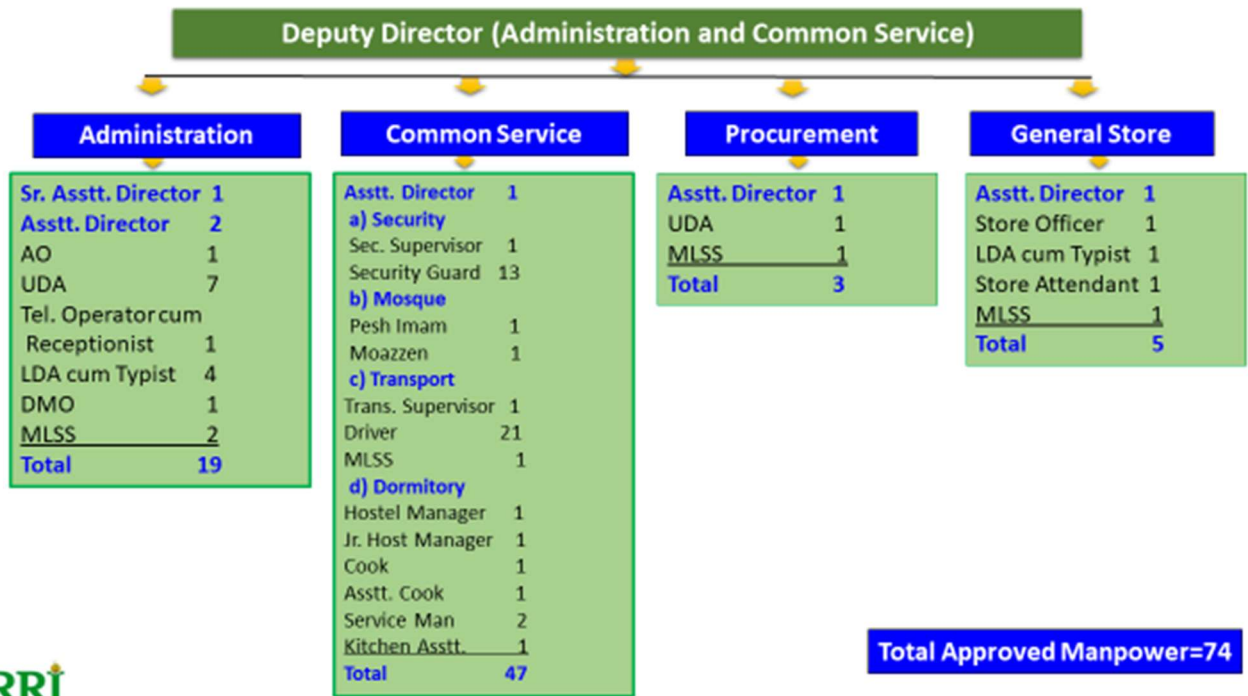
Deputy Director (Administration and Common Service)

Administration

Sr. Asstt. Director 1
Asstt. Director 2
AO 1
UDA 7
Tel. Operator cum Receptionist 1
LDA cum Typist 4
DMO 1
MLSS 2
Total 19

Common Service

Asstt. Director 1
a) Security
Sec. Supervisor 1
Security Guard 13
b) Mosque
Pesh Imam 1
Moazzen 1
c) Transport
Trans. Supervisor 1
Driver 21
MLSS 1
d) Dormitory
Hostel Manager 1
Jr. Host Manager 1
Cook 1
Asstt. Cook 1
Service Man 2
Kitchen Asstt. 1
Total 47

Procurement

Asstt. Director 1
UDA 1
MLSS 1
Total 3

General Store

Asstt. Director 1
Store Officer 1
LDA cum Typist 1
Store Attendant 1
MLSS 1
Total 5

Total Approved Manpower=74

RRI